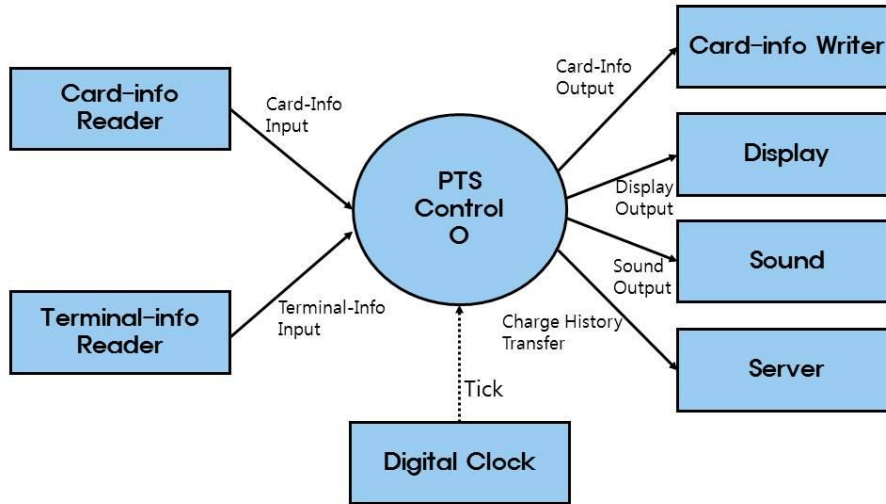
Card-info Reader

Card-Info Input

Terminal-info Reader

Terminal-Info Input

PTS Control
O

Tick

Digital Clock

Card-Info Output

Card-info Writer

Display Output

Display

Sound Output

Sound

Charge History Transfer

Server